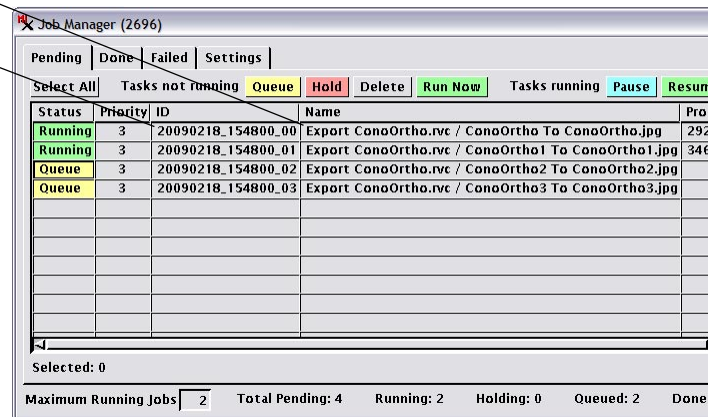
Job Manager (2696)

Pending | Done | Failed | Settings

Select All Tasks not running Queue Hold Delete Run Now Tasks running Pause Resum

| Status | Priority | ID | Name | Pro |
|---|---|---|---|---|
| Running | 3 | 20090218_154800_00 | Export ConoOrtho.rvc / ConoOrtho To ConoOrtho.jpg | 292 |
| Running | 3 | 20090218_154800_01 | Export ConoOrtho.rvc / ConoOrtho1 To ConoOrtho1.jpg | 346 |
| Queue | 3 | 20090218_154800_02 | Export ConoOrtho.rvc / ConoOrtho2 To ConoOrtho2.jpg | |
| Queue | 3 | 20090218_154800_03 | Export ConoOrtho.rvc / ConoOrtho3 To ConoOrtho3.jpg | |

Selected: 0

Maximum Running Jobs 2 Total Pending: 4 Running: 2 Holding: 0 Queued: 2 Done